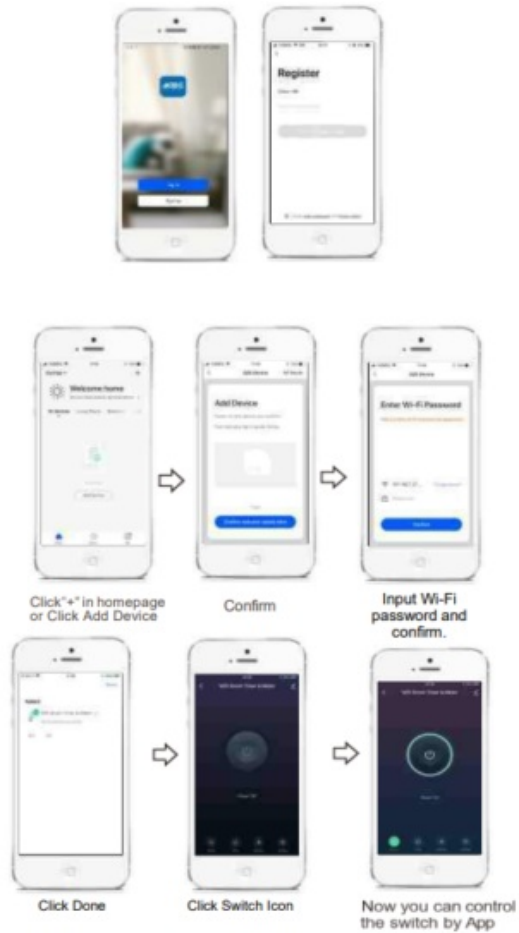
Register

Welcome home

Add Device

Enter Wi-Fi Password

Click"+" in homepage or Click Add Device

Confirm

Input Wi-Fi password and confirm.

Click Done

Click Switch Icon

Now you can control the switch by App